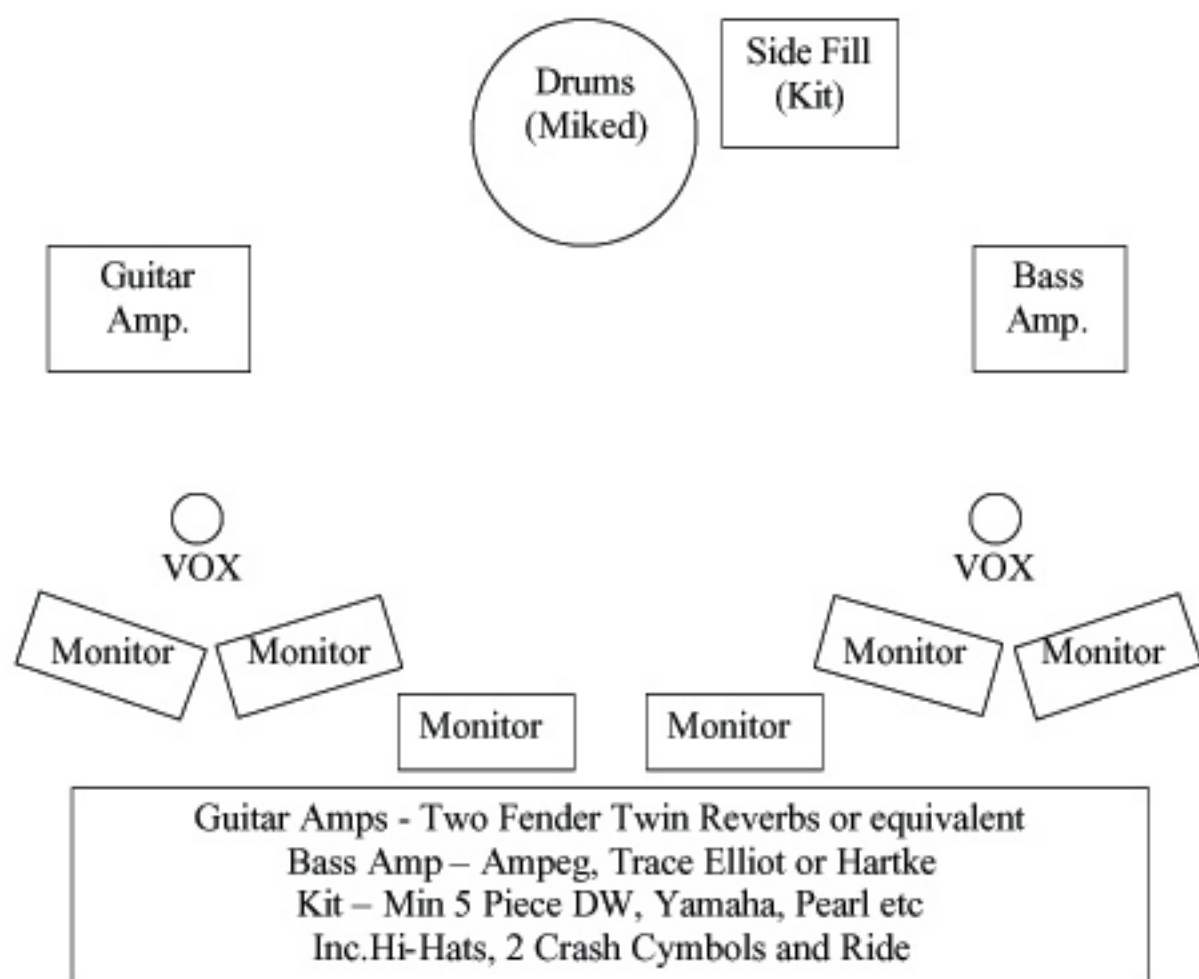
Drums
(Miked)

Side Fill
(Kit)

Guitar
Amp.

Bass
Amp.

VOX

VOX

Monitor

Monitor

Monitor

Monitor

Monitor

Monitor

Guitar Amps - Two Fender Twin Reverbs or equivalent
Bass Amp – Ampeg, Trace Elliot or Hartke
Kit – Min 5 Piece DW, Yamaha, Pearl etc
Inc.Hi-Hats, 2 Crash Cymbols and Ride